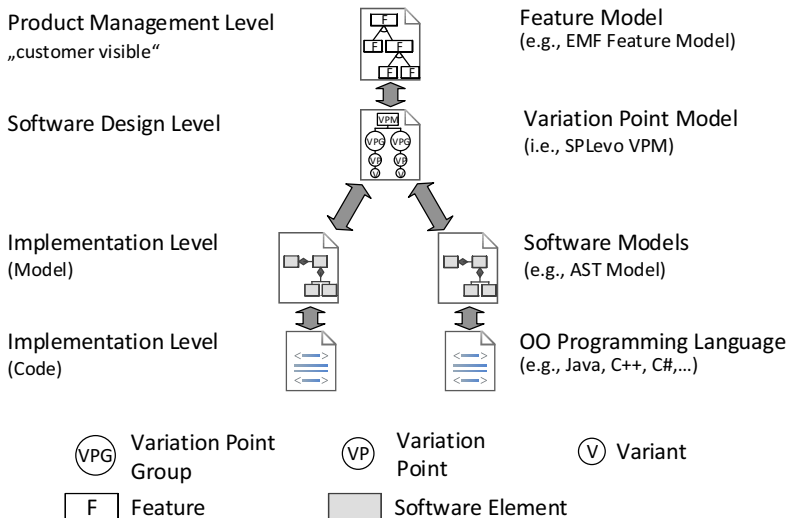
Product Management Level
„customer visible“

Feature Model
(e.g., EMF Feature Model)

F
F F
F F

Software Design Level

Variation Point Model
(i.e., SPLevo VPM)

VPM
VPG VPG
VP VP
V V

Implementation Level
(Model)

Software Models
(e.g., AST Model)

Implementation Level
(Code)

OO Programming Language
(e.g., Java, C++, C#,…)

VPG Variation Point Group

VP Variation Point

V Variant

F Feature

Software Element